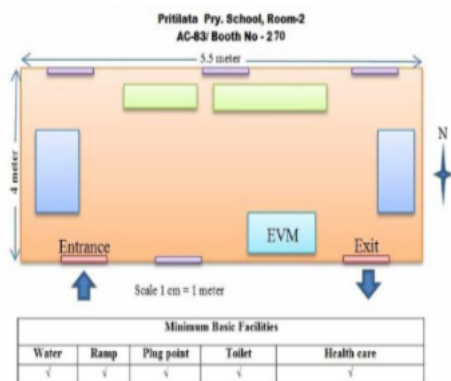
Pritilata Pry. School, Room-2
AC-83/ Booth No - 2 70

5.5 meter

4 meter

N

Entrance

EVM

Exit

Scale 1 cm = 1 meter

| Minimum Basic Facilities | | | | |
|---|---|---|---|---|
| Water | Ramp | Plug point | Toilet | Health care |
| √ | √ | √ | √ | √ |